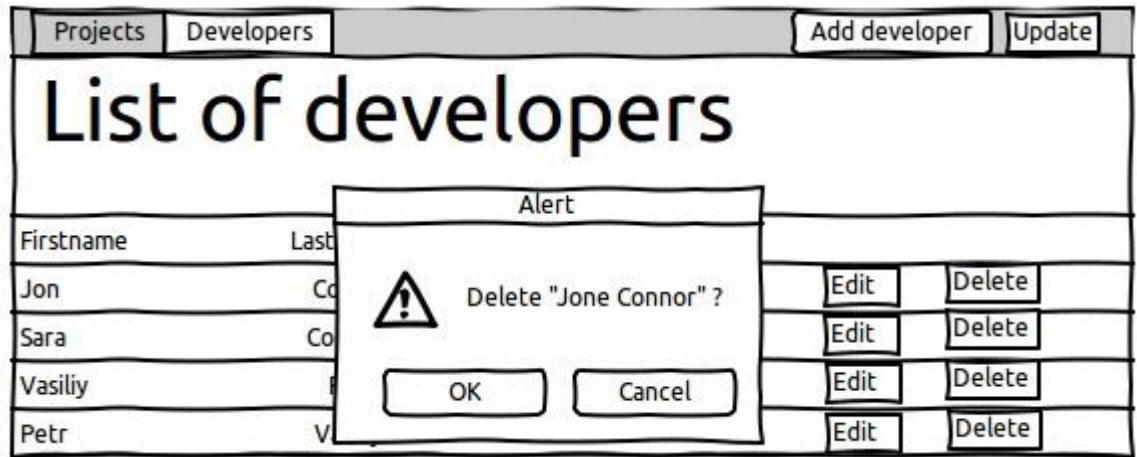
Projects Developers Add developer Update

List of developers

Alert

Delete "Jone Connor" ?

OK Cancel

| Firstname | Last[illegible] | | |
|---|---|---|---|
| Jon | Co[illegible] | Edit | Delete |
| Sara | Co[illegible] | Edit | Delete |
| Vasiliy | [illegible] | Edit | Delete |
| Petr | V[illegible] | Edit | Delete |